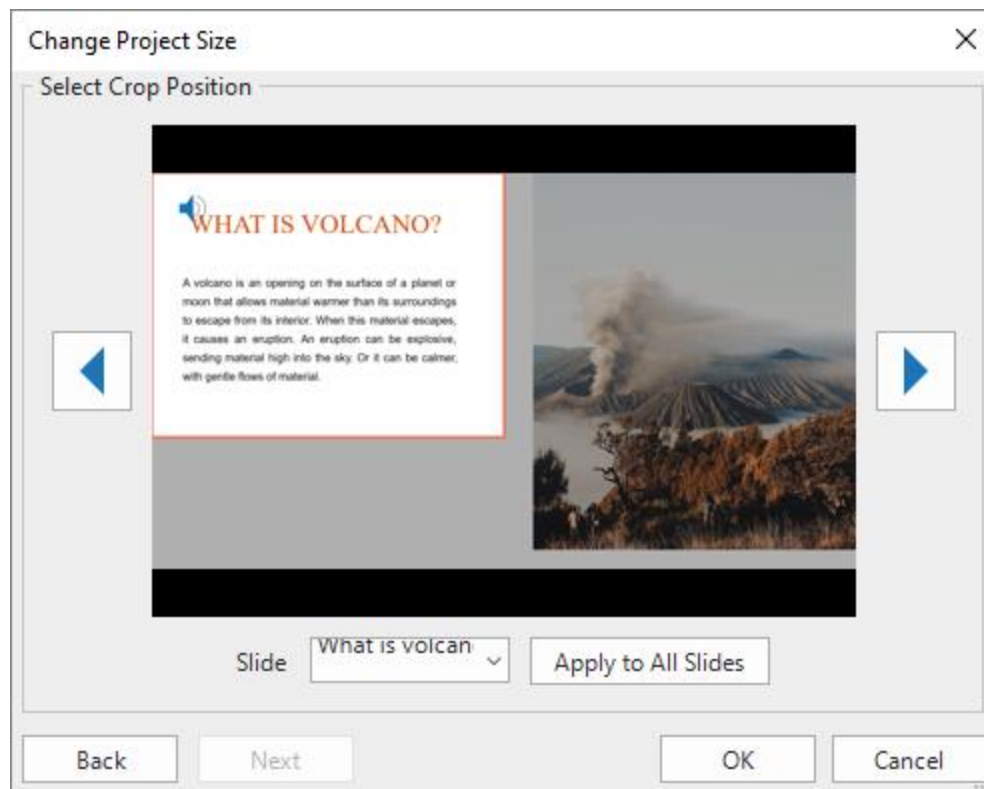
Change Project Size

Select Crop Position

WHAT IS VOLCANO?

A volcano is an opening on the surface of a planet or moon that allows material warmer than its surroundings to escape from its interior. When this material escapes, it causes an eruption. An eruption can be explosive, sending material high into the sky. Or it can be calmer, with gentle flows of material.

Slide What is volcan

Apply to All Slides

Back Next OK Cancel